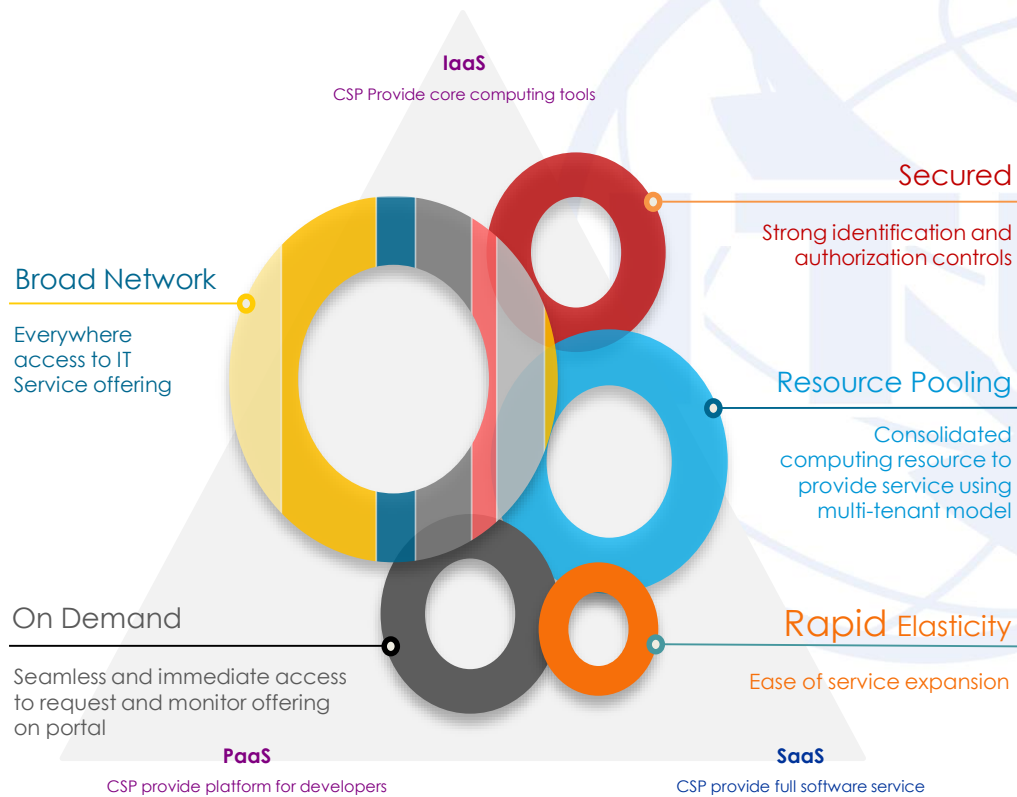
IaaS
CSP Provide core computing tools

Secured
Strong identification and authorization controls

Broad Network
Everywhere access to IT Service offering

Resource Pooling
Consolidated computing resource to provide service using multi-tenant model

On Demand
Seamless and immediate access to request and monitor offering on portal

Rapid Elasticity
Ease of service expansion

PaaS
CSP provide platform for developers

SaaS
CSP provide full software service